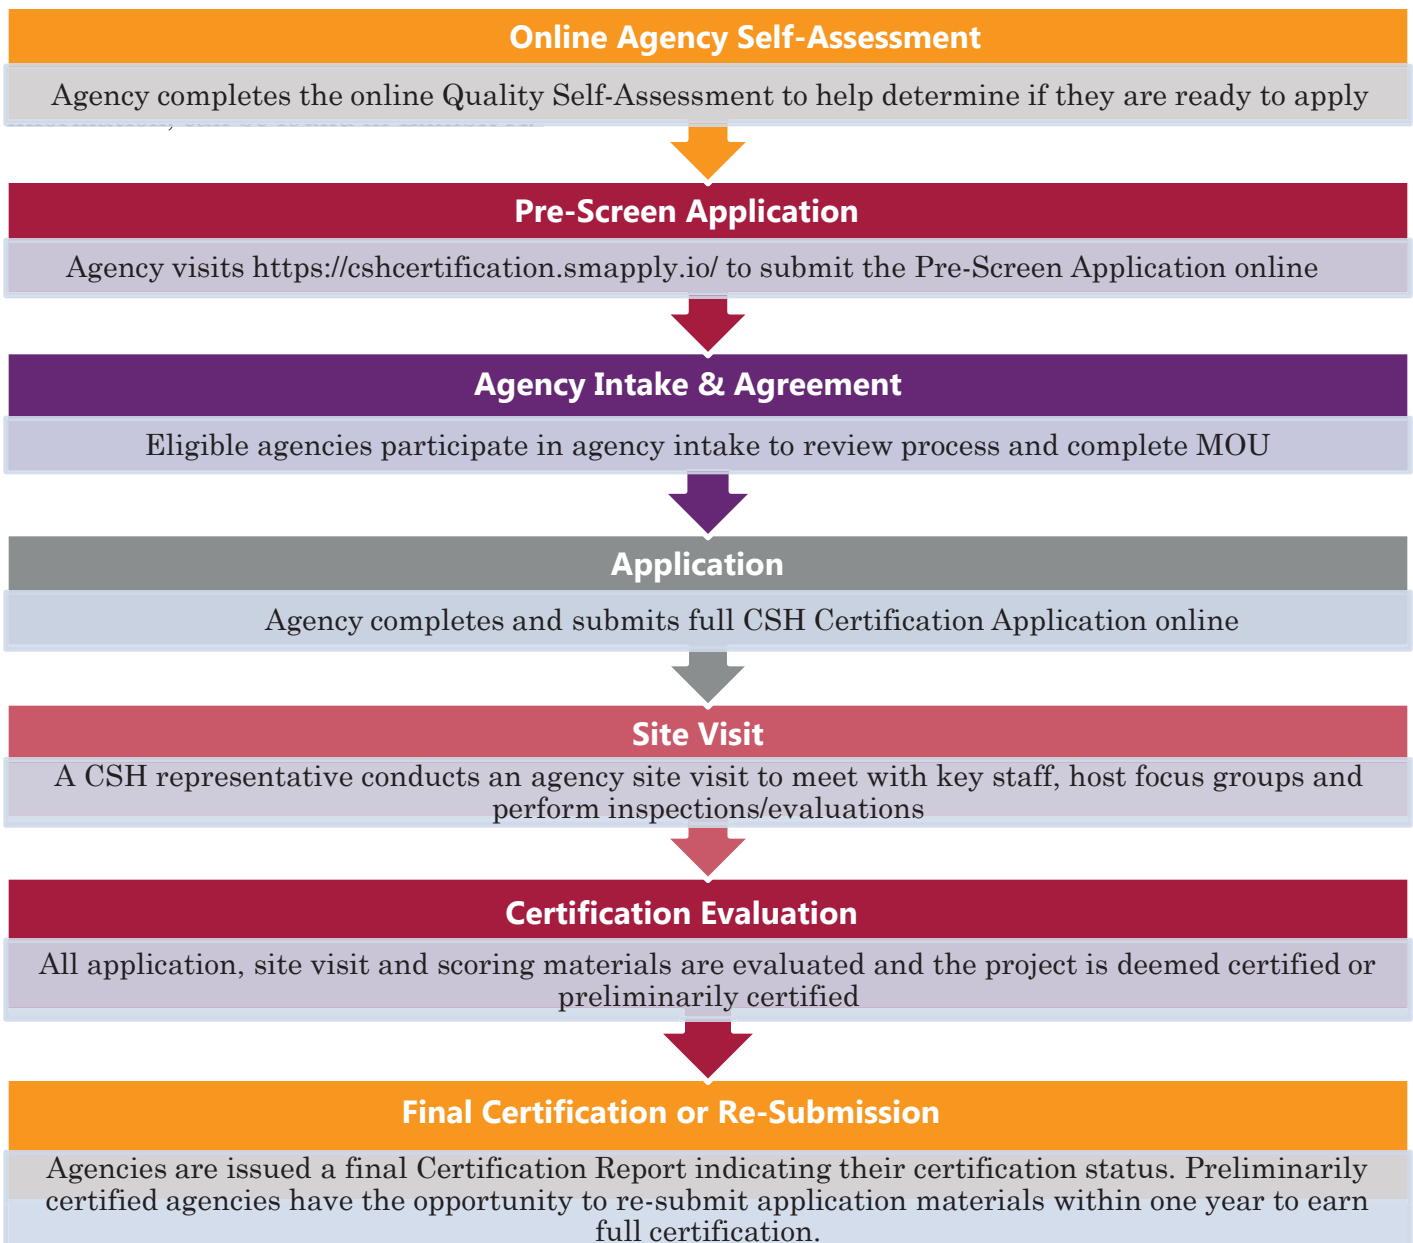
Online Agency Self-Assessment

Agency completes the online Quality Self-Assessment to help determine if they are ready to apply

Pre-Screen Application

Agency visits https://cshcertification.smapply.io/ to submit the Pre-Screen Application online

Agency Intake & Agreement

Eligible agencies participate in agency intake to review process and complete MOU

Application

Agency completes and submits full CSH Certification Application online

Site Visit

A CSH representative conducts an agency site visit to meet with key staff, host focus groups and perform inspections/evaluations

Certification Evaluation

All application, site visit and scoring materials are evaluated and the project is deemed certified or preliminarily certified

Final Certification or Re-Submission

Agencies are issued a final Certification Report indicating their certification status. Preliminarily certified agencies have the opportunity to re-submit application materials within one year to earn full certification.